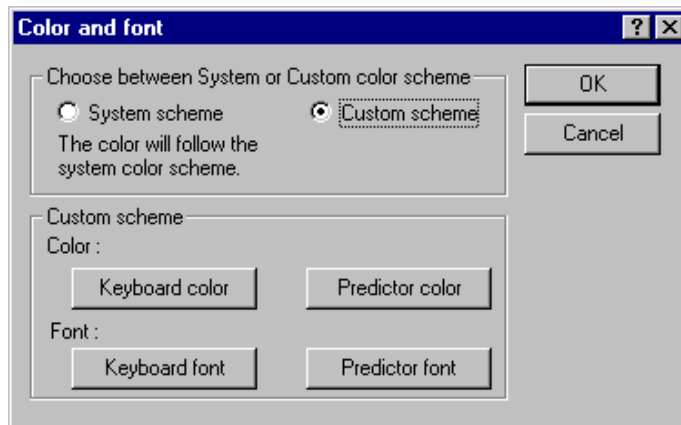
Color and font

?

Choose between System or Custom color scheme

System scheme

Custom scheme

The color will follow the system color scheme.

OK

Cancel

Custom scheme

Color :

Keyboard color

Predictor color

Font :

Keyboard font

Predictor font